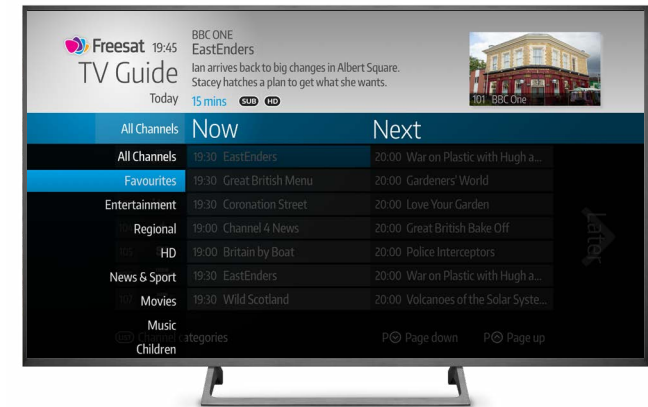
Freesat 19:45
TV Guide
Today

BBC ONE
EastEnders
Ian arrives back to big changes in Albert Square. Stacey hatches a plan to get what she wants.
15 mins SUB HD

101 BBC One

All Channels
Now
Next

All Channels
Favourites
Entertainment
Regional
HD
News & Sport
Movies
Music
Children

19:30 EastEnders
19:30 Great British Menu
19:30 Coronation Street
19:30 Channel 4 News
19:00 Britain by Boat
19:30 EastEnders
19:30 Wild Scotland

20:00 War on Plastic with Hugh a...
20:00 Gardeners' World
20:00 Love Your Garden
20:00 Great British Bake Off
20:00 Police Interceptors
20:00 War on Plastic with Hugh a...
20:00 Volcanoes of the Solar Syste...

Later

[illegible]ategories
P Page down
P Page up